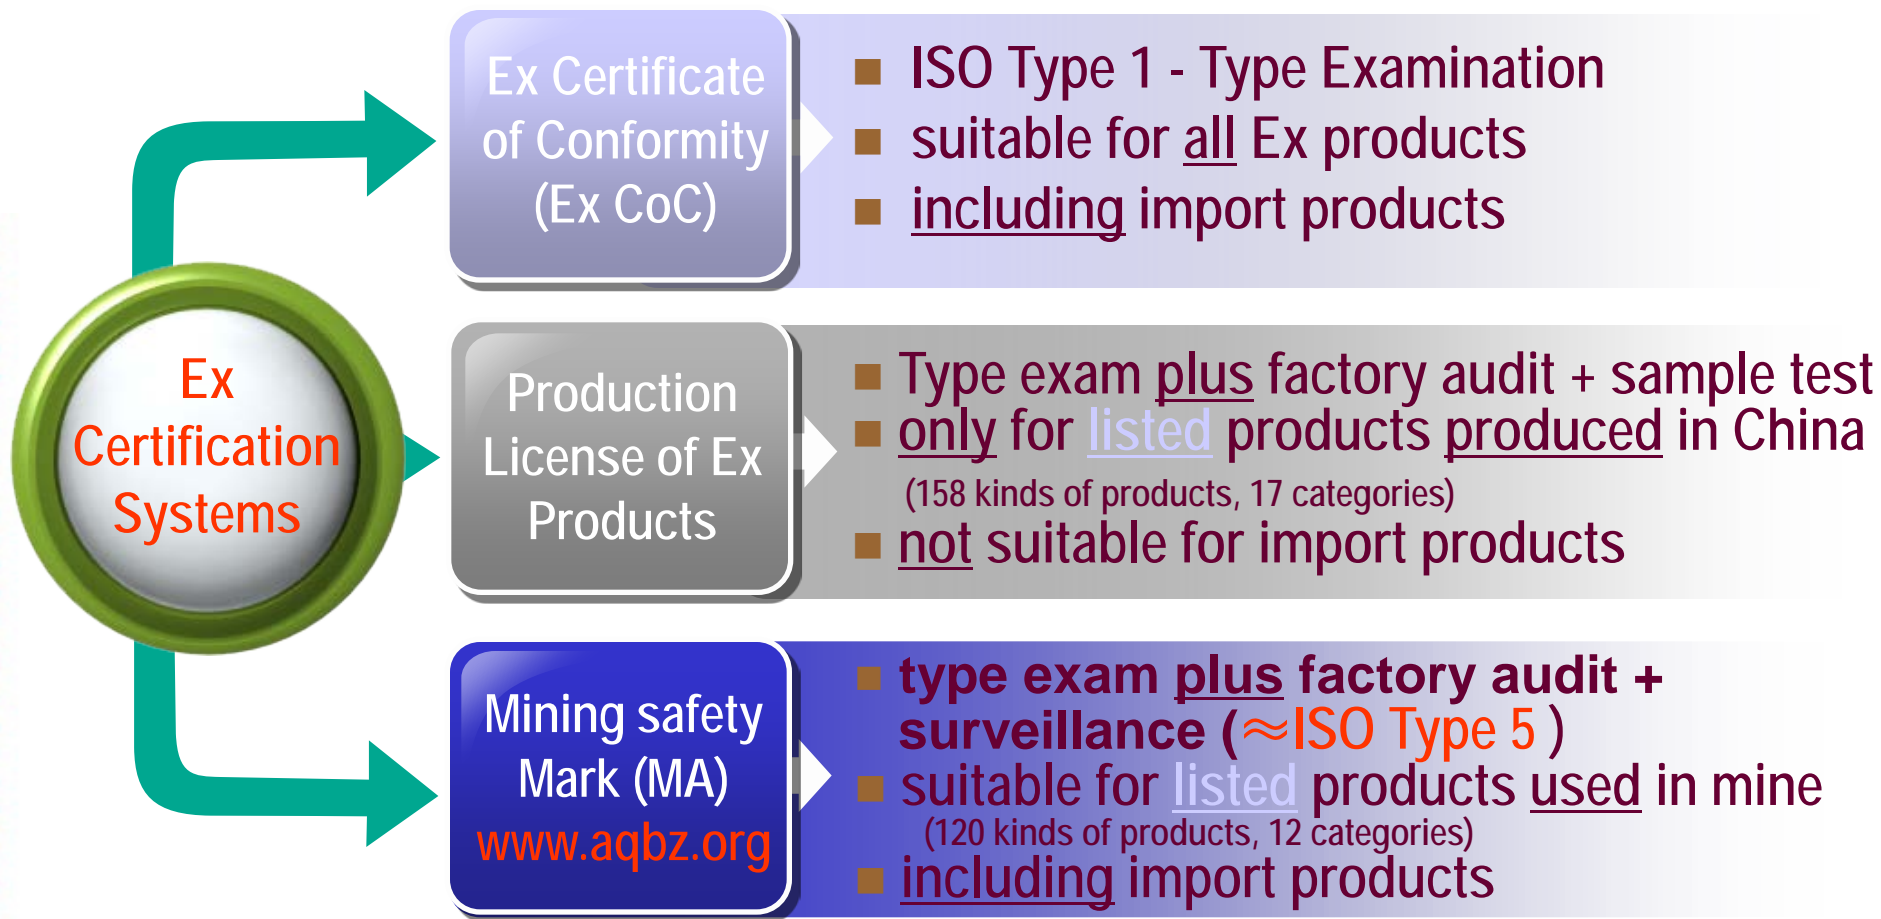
Ex Certification Systems

Ex Certificate of Conformity (Ex CoC)

ISO Type 1 - Type Examination
suitable for all Ex products
including import products

Production License of Ex Products

Type exam plus factory audit + sample test
only for listed products produced in China
(158 kinds of products, 17 categories)
not suitable for import products

Mining safety Mark (MA)
www.aqbz.org

type exam plus factory audit + surveillance (≈ISO Type 5 )
suitable for listed products used in mine
(120 kinds of products, 12 categories)
including import products